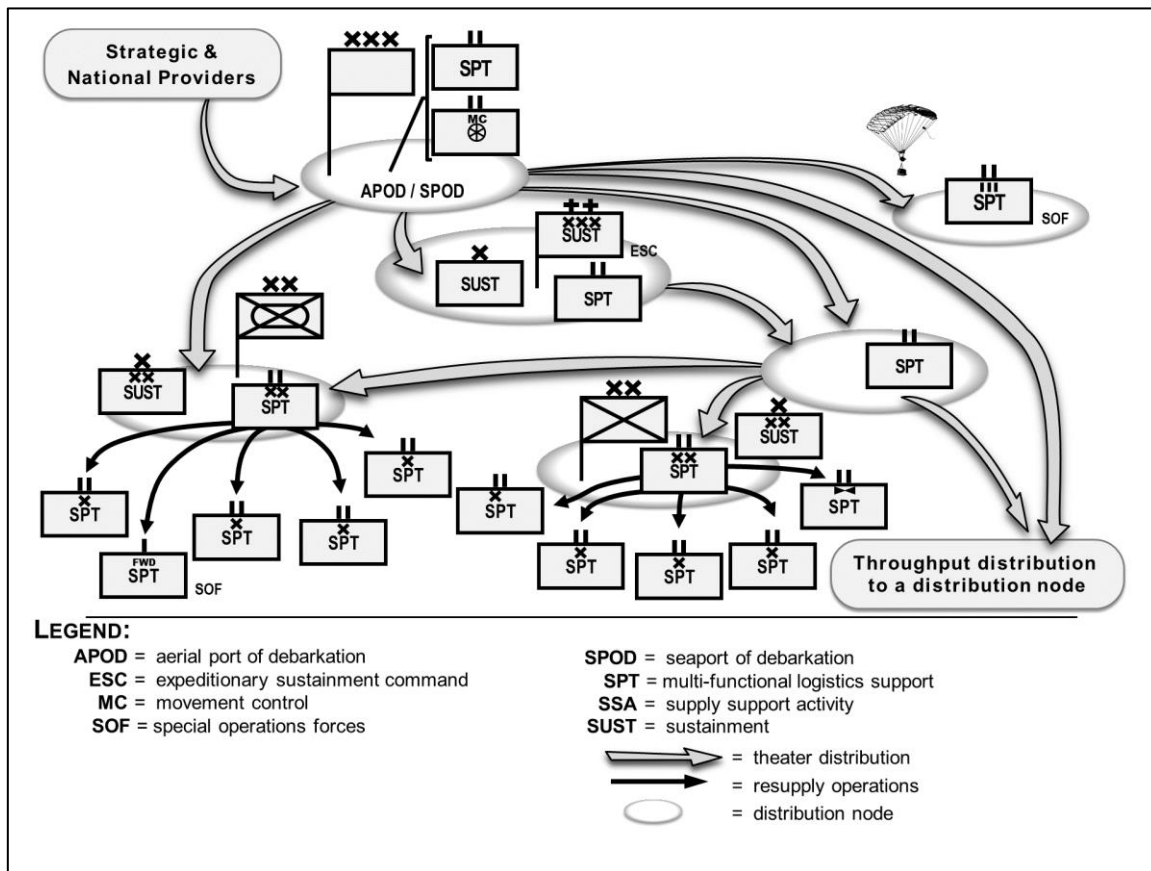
Strategic & National Providers

XXX

II
SPT

II
MC

APOD / SPOD

III
SPT
SOF

++
XXX
SUST
ESC

X
SUST

II
SPT

XX

II
SPT

X
XX
SUST

II
XX
SPT

XX

X
XX
SUST

II
XX
SPT

II
X
SPT

II
X
SPT

FWD
SPT
SOF

II
X
SPT

II
X
SPT

II
X
SPT

II
X
SPT

II
X
SPT

II
X
SPT

II
X
SPT

II
SPT

Throughput distribution to a distribution node

LEGEND:
APOD = aerial port of debarkation
ESC = expeditionary sustainment command
MC = movement control
SOF = special operations forces

SPOD = seaport of debarkation
SPT = multi-functional logistics support
SSA = supply support activity
SUST = sustainment
= theater distribution
= resupply operations
= distribution node